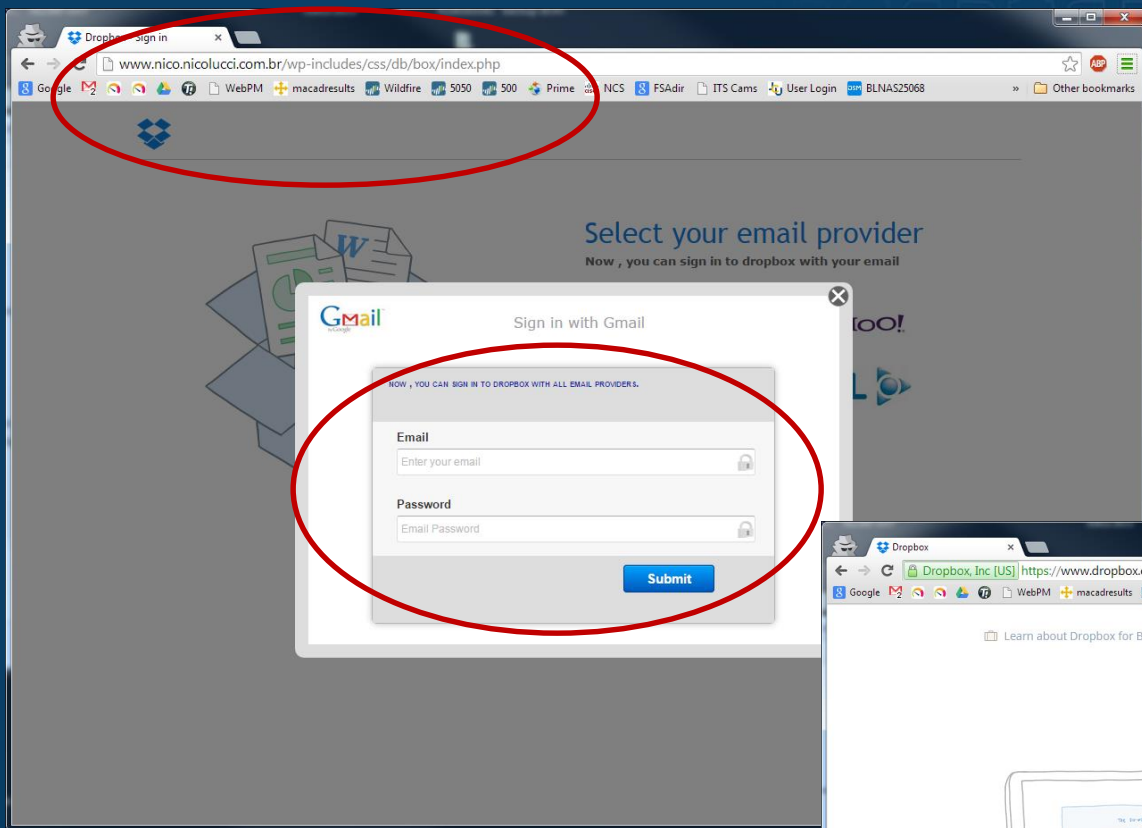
Dropbox - Sign in
www.nico.nicolucci.com.br/wp-includes/css/db/box/index.php
Google WebPM macadresults Wildfire 5050 500 Prime NCS FSAdir ITS Cams User Login BLNAS25068 » Other bookmarks

Select your email provider
Now , you can sign in to dropbox with your email

Gmail
Sign in with Gmail

NOW , YOU CAN SIGN IN TO DROPBOX WITH ALL EMAIL PROVIDERS.

Email
Enter your email

Password
Email Password

Submit

Dropbox
Dropbox, Inc [US] https://www.dropbox.
Google WebPM macadresults
Learn about Dropbox for B